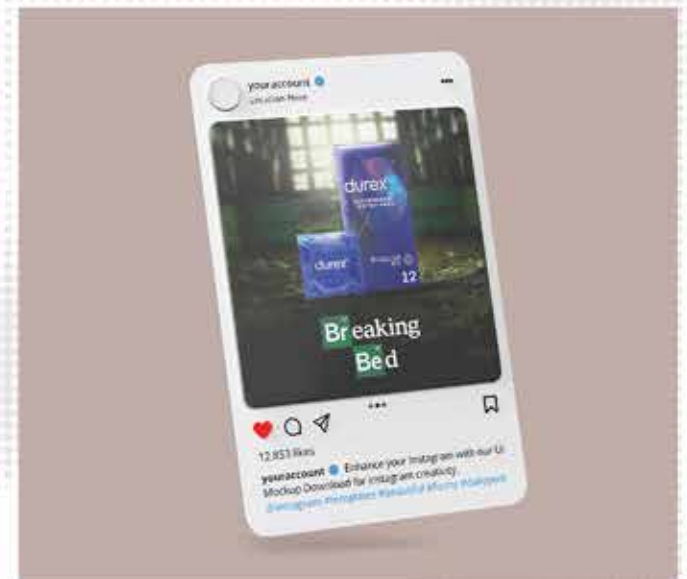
youraccount
Location Here

durex

durex

12

Breaking
Bed

12,853 likes

youraccount Enhance your Instagram with our UI Mockup Download for Instagram creativity.
#instagram #mockups #beautiful #funny #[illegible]